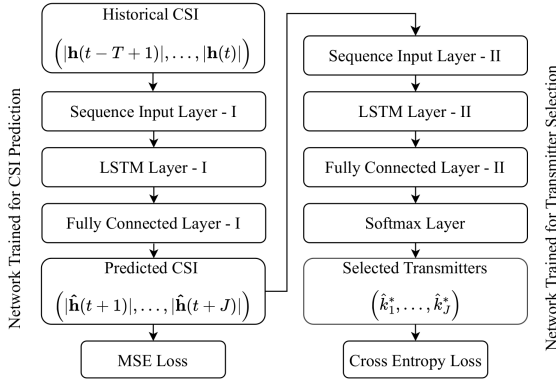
Network Trained for CSI Prediction

Historical CSI

$\left(|\mathbf{h}(t-T+1)|, \ldots, |\mathbf{h}(t)|\right)$

Sequence Input Layer - I

LSTM Layer - I

Fully Connected Layer - I

Predicted CSI

$\left(|\hat{\mathbf{h}}(t+1)|, \ldots, |\hat{\mathbf{h}}(t+J)|\right)$

MSE Loss

Network Trained for Transmitter Selection

Sequence Input Layer - II

LSTM Layer - II

Fully Connected Layer - II

Softmax Layer

Selected Transmitters

$\left(\hat{k}_1^*, \ldots, \hat{k}_J^*\right)$

Cross Entropy Loss